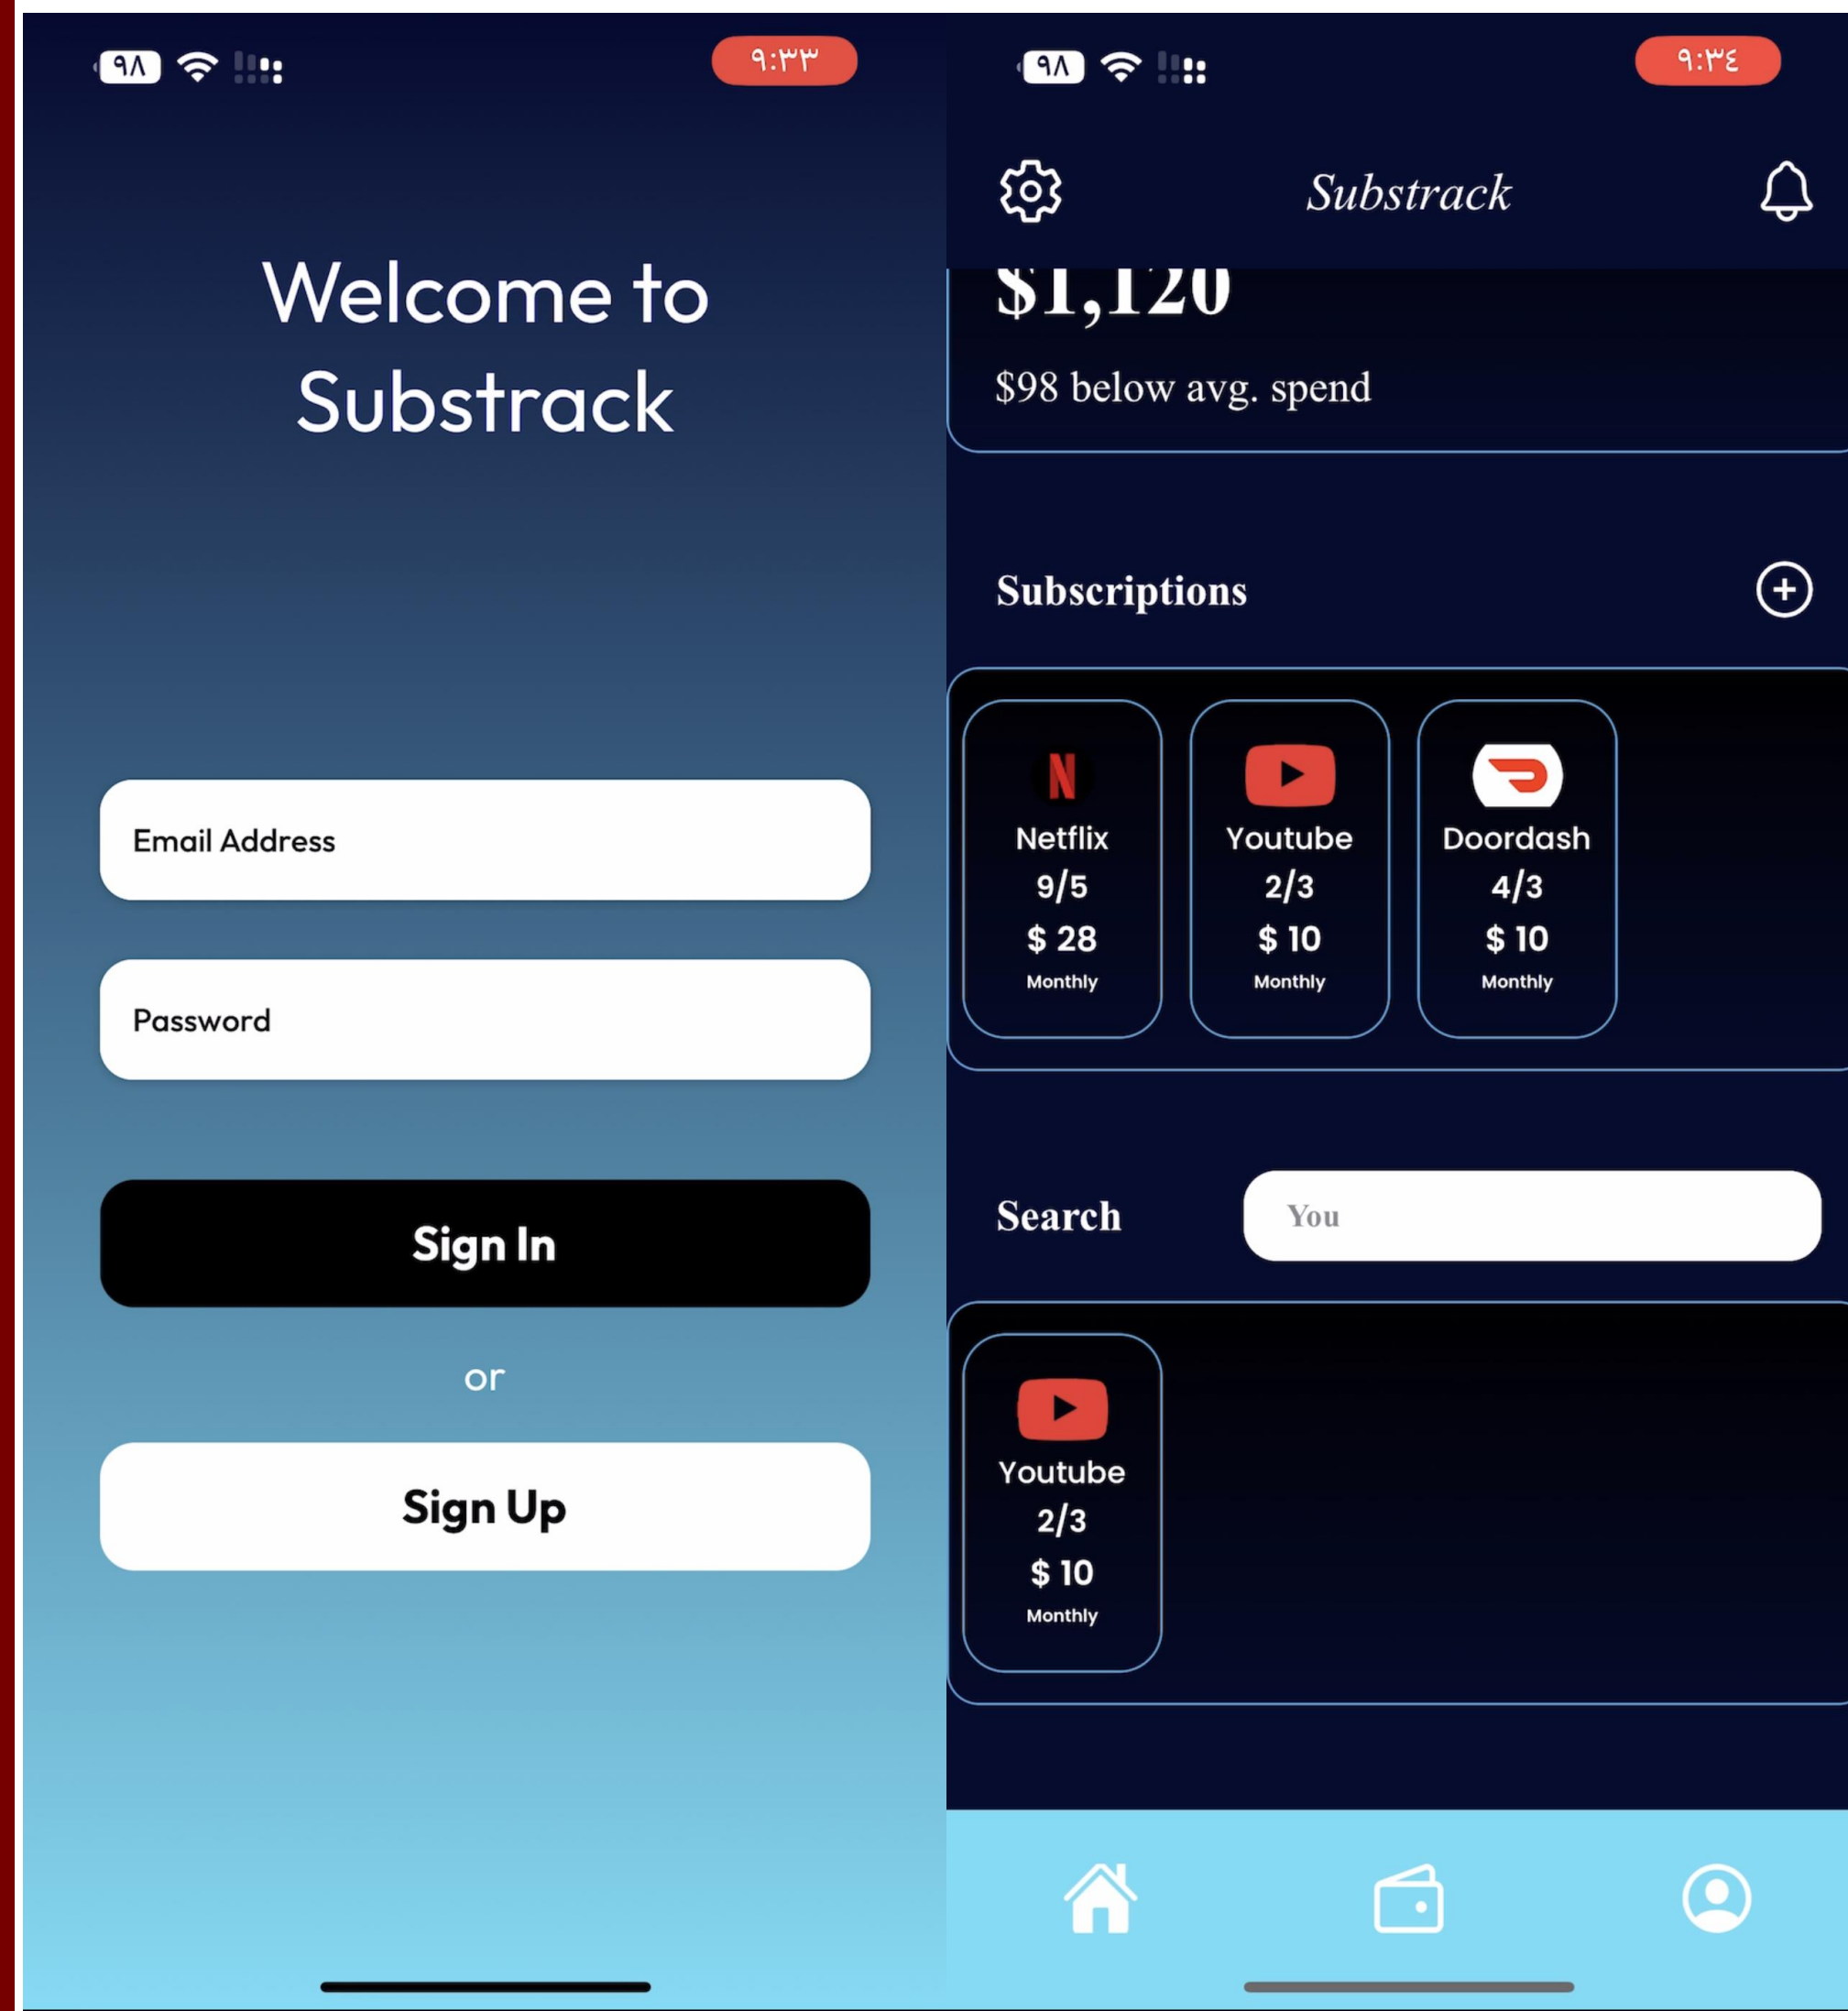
٩٨

٩:٣٣

Welcome to Substrack

Email Address

Password

Sign In

or

Sign Up

٩٨

٩:٣٤

Substrack

$1,120

$98 below avg. spend

Subscriptions

Netflix
9/5
$ 28
Monthly

Youtube
2/3
$ 10
Monthly

Doordash
4/3
$ 10
Monthly

Search

You

Youtube
2/3
$ 10
Monthly